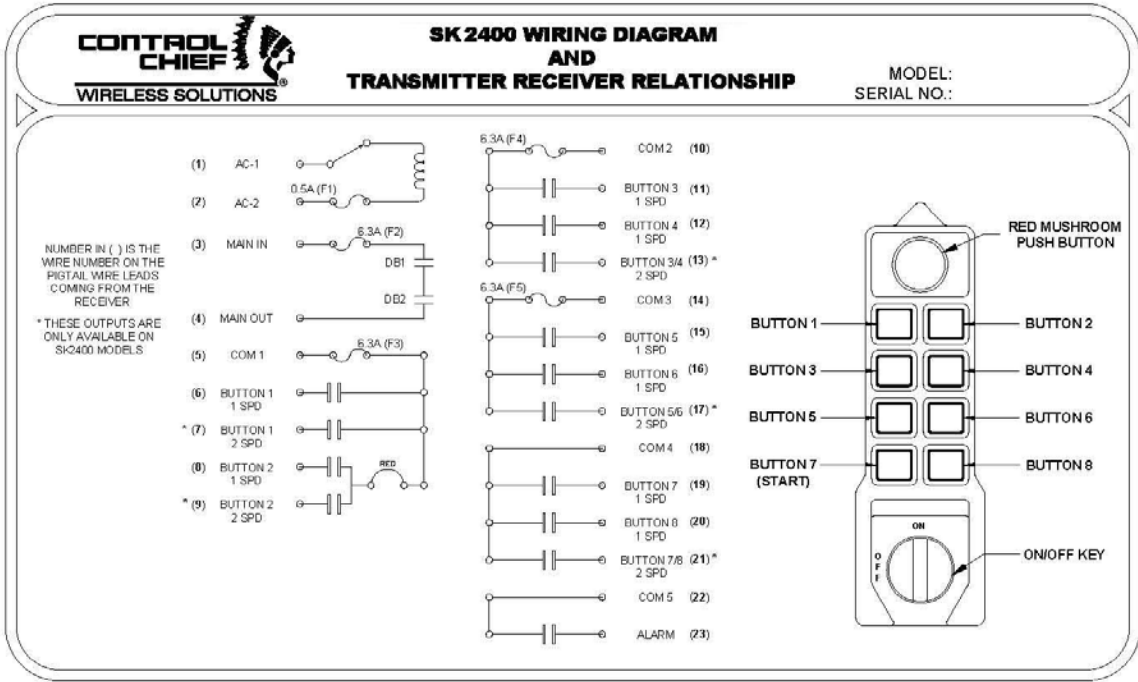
CONTROL CHIEF
WIRELESS SOLUTIONS

SK 2400 WIRING DIAGRAM
AND
TRANSMITTER RECEIVER RELATIONSHIP

MODEL:
SERIAL NO.:

NUMBER IN ( ) IS THE WIRE NUMBER ON THE PIGTAIL WIRE LEADS COMING FROM THE RECEIVER

* THESE OUTPUTS ARE ONLY AVAILABLE ON SK2400 MODELS

(1) AC-1
0.5A (F1)
(2) AC-2
6.3A (F2)
(3) MAIN IN
DB1
DB2
(4) MAIN OUT
6.3A (F3)
(5) COM 1
(6) BUTTON 1 1 SPD
* (7) BUTTON 1 2 SPD
(8) BUTTON 2 1 SPD
RED
* (9) BUTTON 2 2 SPD

6.3A (F4)
COM 2 (10)
BUTTON 3 1 SPD (11)
BUTTON 4 1 SPD (12)
BUTTON 3/4 2 SPD (13) *
6.3A (F5)
COM 3 (14)
BUTTON 5 1 SPD (15)
BUTTON 6 1 SPD (16)
BUTTON 5/6 2 SPD (17) *
COM 4 (18)
BUTTON 7 1 SPD (19)
BUTTON 8 1 SPD (20)
BUTTON 7/8 2 SPD (21) *
COM 5 (22)
ALARM (23)

RED MUSHROOM PUSH BUTTON
BUTTON 1
BUTTON 2
BUTTON 3
BUTTON 4
BUTTON 5
BUTTON 6
BUTTON 7 (START)
BUTTON 8
ON
OFF
ON/OFF KEY